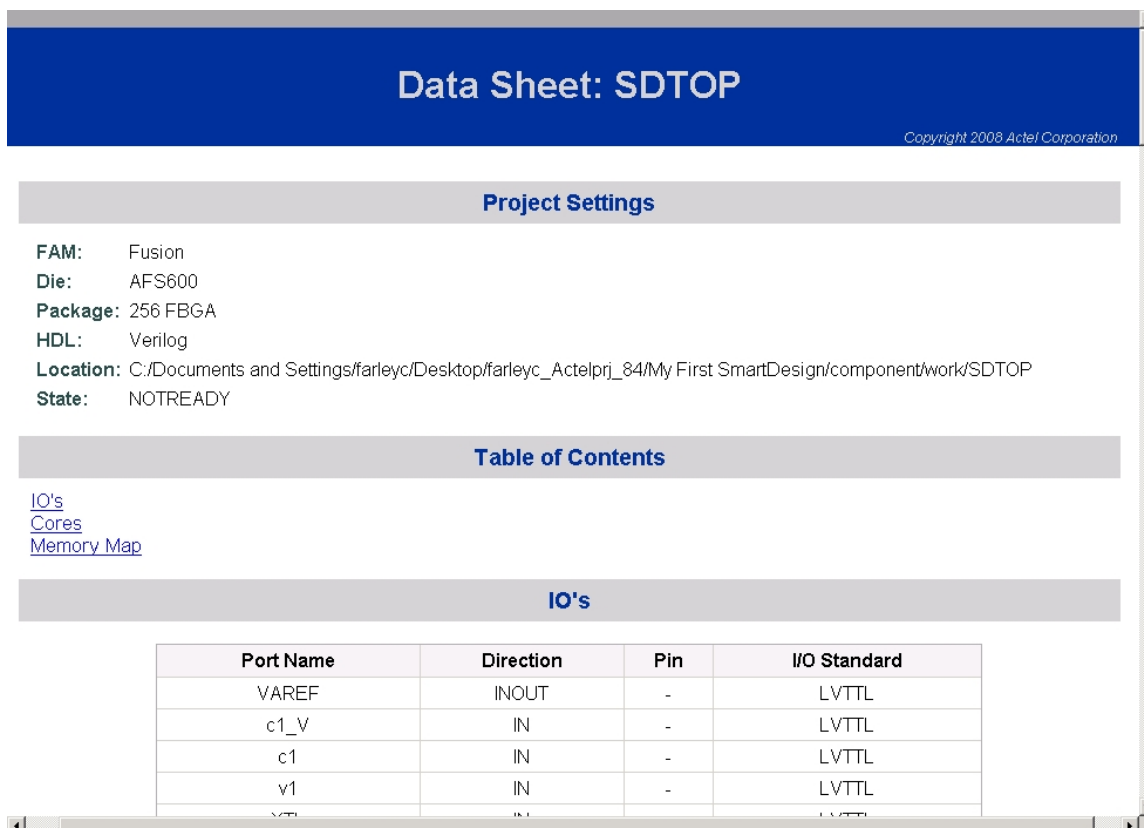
Data Sheet: SDTOP

Copyright 2008 Actel Corporation

Project Settings

FAM: Fusion
Die: AFS600
Package: 256 FBGA
HDL: Verilog
Location: C:/Documents and Settings/farleyc/Desktop/farleyc_Actelprj_84/My First SmartDesign/component/work/SDTOP
State: NOTREADY

Table of Contents

IO's
Cores
Memory Map

IO's

| Port Name | Direction | Pin | I/O Standard |
|---|---|---|---|
| VAREF | INOUT | - | LVTTL |
| c1_V | IN | - | LVTTL |
| c1 | IN | - | LVTTL |
| v1 | IN | - | LVTTL |
| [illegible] | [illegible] | | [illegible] |